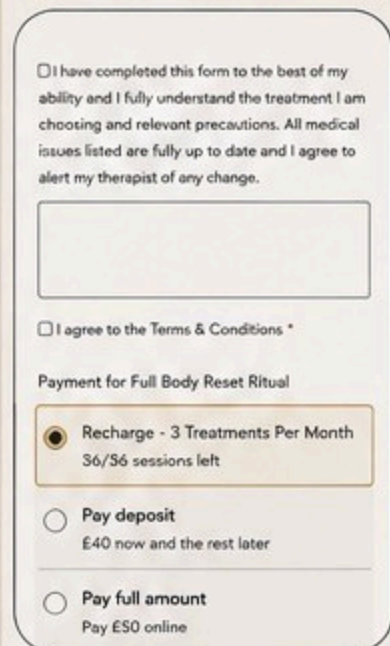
I have completed this form to the best of my ability and I fully understand the treatment I am choosing and relevant precautions. All medical issues listed are fully up to date and I agree to alert my therapist of any change.

I agree to the Terms & Conditions *

Payment for Full Body Reset Ritual

Recharge - 3 Treatments Per Month
36/36 sessions left

Pay deposit
£40 now and the rest later

Pay full amount
Pay £50 online